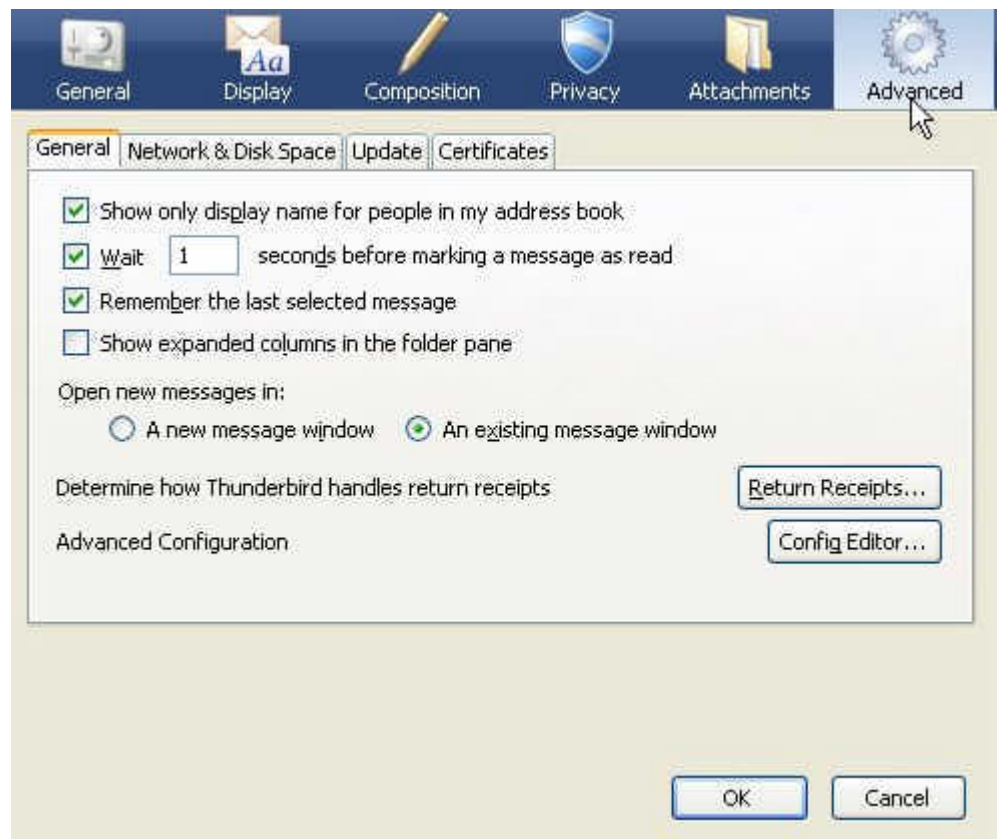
General Aa Display Composition Privacy Attachments Advanced

General Network & Disk Space Update Certificates

Show only display name for people in my address book

Wait 1 seconds before marking a message as read

Remember the last selected message

Show expanded columns in the folder pane

Open new messages in:

A new message window An existing message window

Determine how Thunderbird handles return receipts Return Receipts...

Advanced Configuration Config Editor...

OK Cancel